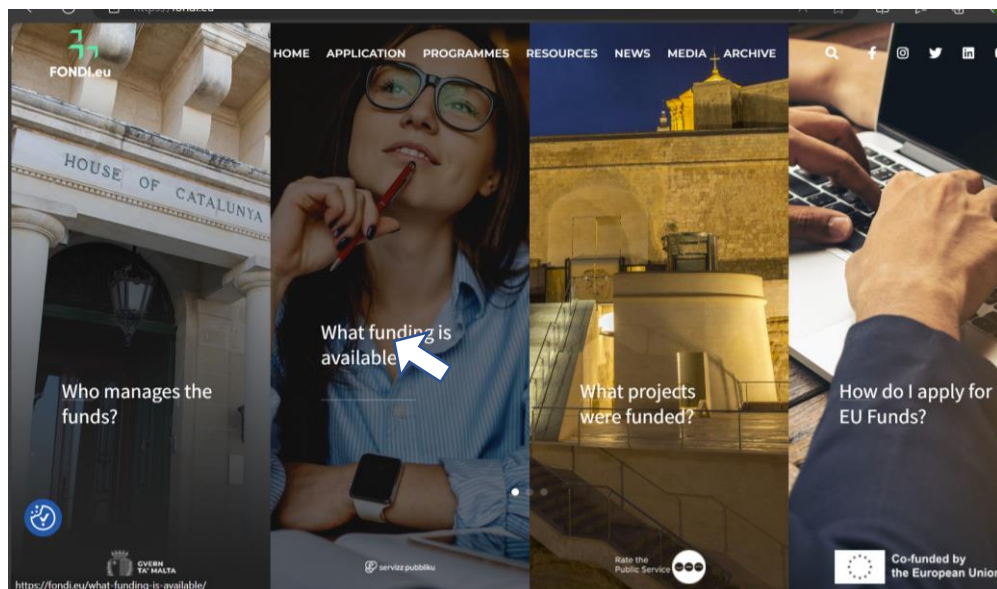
https://fondi.eu

FONDI.eu

HOME APPLICATION PROGRAMMES RESOURCES NEWS MEDIA ARCHIVE

HOUSE OF CATALUNYA

Who manages the funds?

What funding is available?

What projects were funded?

How do I apply for EU Funds?

GVERN TA' MALTA

servizz pubbliku

Rate the Public Service

Co-funded by the European Union

https://fondi.eu/what-funding-is-available/